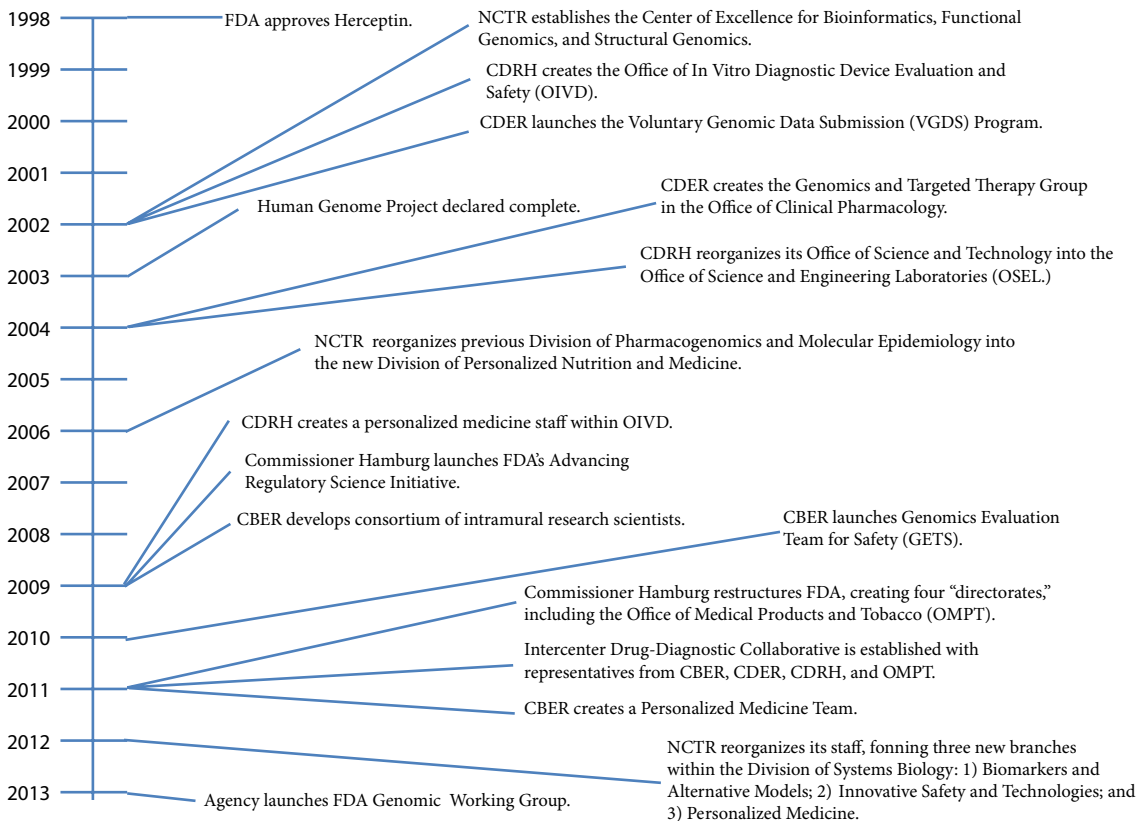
1998
FDA approves Herceptin.
NCTR establishes the Center of Excellence for Bioinformatics, Functional Genomics, and Structural Genomics.
1999
CDRH creates the Office of In Vitro Diagnostic Device Evaluation and Safety (OIVD).
2000
CDER launches the Voluntary Genomic Data Submission (VGDS) Program.
2001
2002
Human Genome Project declared complete.
CDER creates the Genomics and Targeted Therapy Group in the Office of Clinical Pharmacology.
2003
CDRH reorganizes its Office of Science and Technology into the Office of Science and Engineering Laboratories (OSEL.)
2004
NCTR reorganizes previous Division of Pharmacogenomics and Molecular Epidemiology into the new Division of Personalized Nutrition and Medicine.
2005
2006
CDRH creates a personalized medicine staff within OIVD.
2007
Commissioner Hamburg launches FDA's Advancing Regulatory Science Initiative.
2008
CBER develops consortium of intramural research scientists.
CBER launches Genomics Evaluation Team for Safety (GETS).
2009
Commissioner Hamburg restructures FDA, creating four "directorates," including the Office of Medical Products and Tobacco (OMPT).
2010
Intercenter Drug-Diagnostic Collaborative is established with representatives from CBER, CDER, CDRH, and OMPT.
2011
CBER creates a Personalized Medicine Team.
2012
NCTR reorganizes its staff, fonning three new branches within the Division of Systems Biology: 1) Biomarkers and Alternative Models; 2) Innovative Safety and Technologies; and 3) Personalized Medicine.
2013
Agency launches FDA Genomic Working Group.